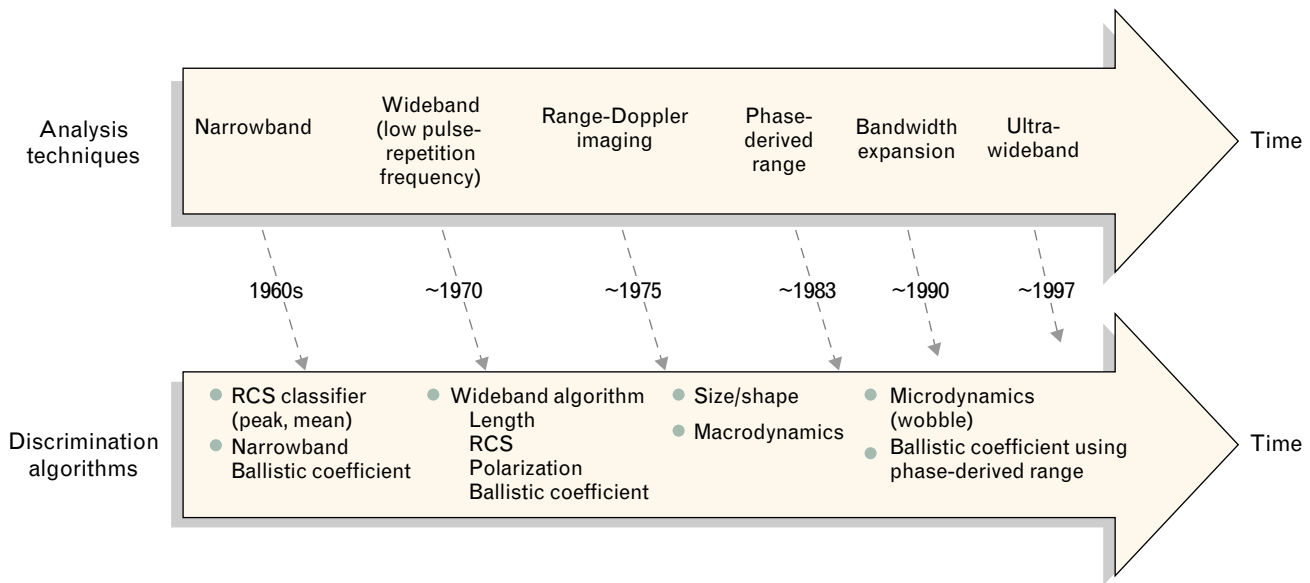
Analysis techniques

Narrowband

Wideband (low pulse-repetition frequency)

Range-Doppler imaging

Phase-derived range

Bandwidth expansion

Ultra-wideband

Time

1960s

~1970

~1975

~1983

~1990

~1997

Discrimination algorithms

RCS classifier (peak, mean)

Narrowband Ballistic coefficient

Wideband algorithm
Length
RCS
Polarization
Ballistic coefficient

Size/shape

Macrodynamics

Microdynamics (wobble)

Ballistic coefficient using phase-derived range

Time